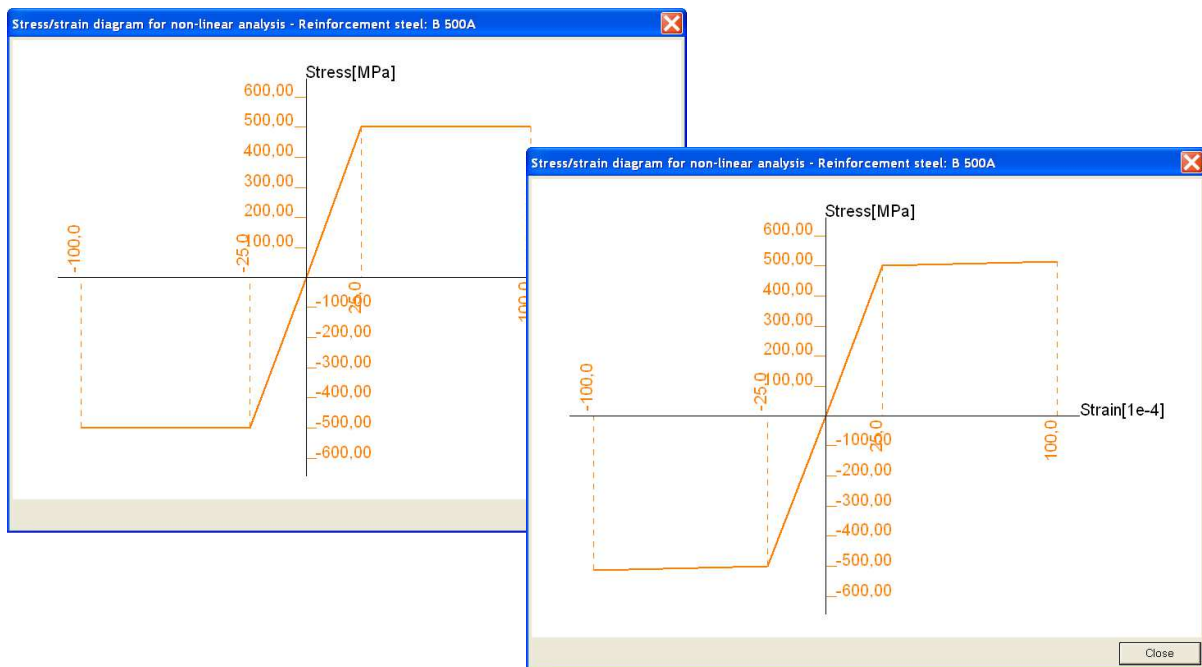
Stress/strain diagram for non-linear analysis - Reinforcement steel: B 500A

Stress[MPa]
600,00
500,00
400,00
300,00
200,00
100,00
-100,0
-25,0
25,0
100,0
-100,00
-200,00
-300,00
-400,00
-500,00
-600,00

Stress/strain diagram for non-linear analysis - Reinforcement steel: B 500A

Stress[MPa]
600,00
500,00
400,00
300,00
200,00
100,00
-100,0
-25,0
Strain[1e-4]
25,0
100,0
-100,00
-200,00
-300,00
-400,00
-500,00
-600,00

Close